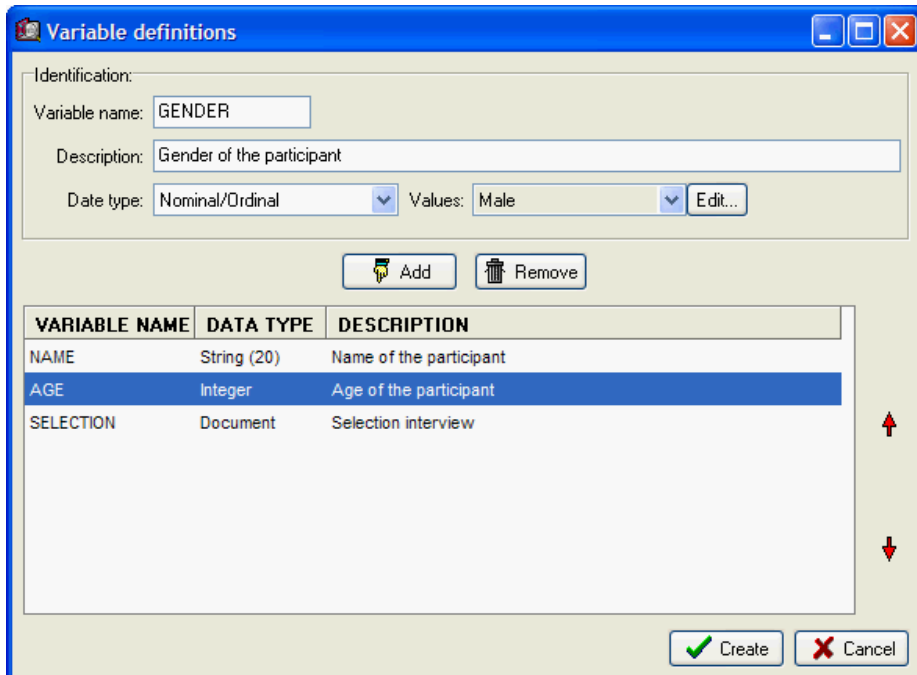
Variable definitions

Identification:

Variable name: GENDER

Description: Gender of the participant

Date type: Nominal/Ordinal Values: Male Edit...

Add Remove

| VARIABLE NAME | DATA TYPE | DESCRIPTION |
|---|---|---|
| NAME | String (20) | Name of the participant |
| AGE | Integer | Age of the participant |
| SELECTION | Document | Selection interview |

Create Cancel